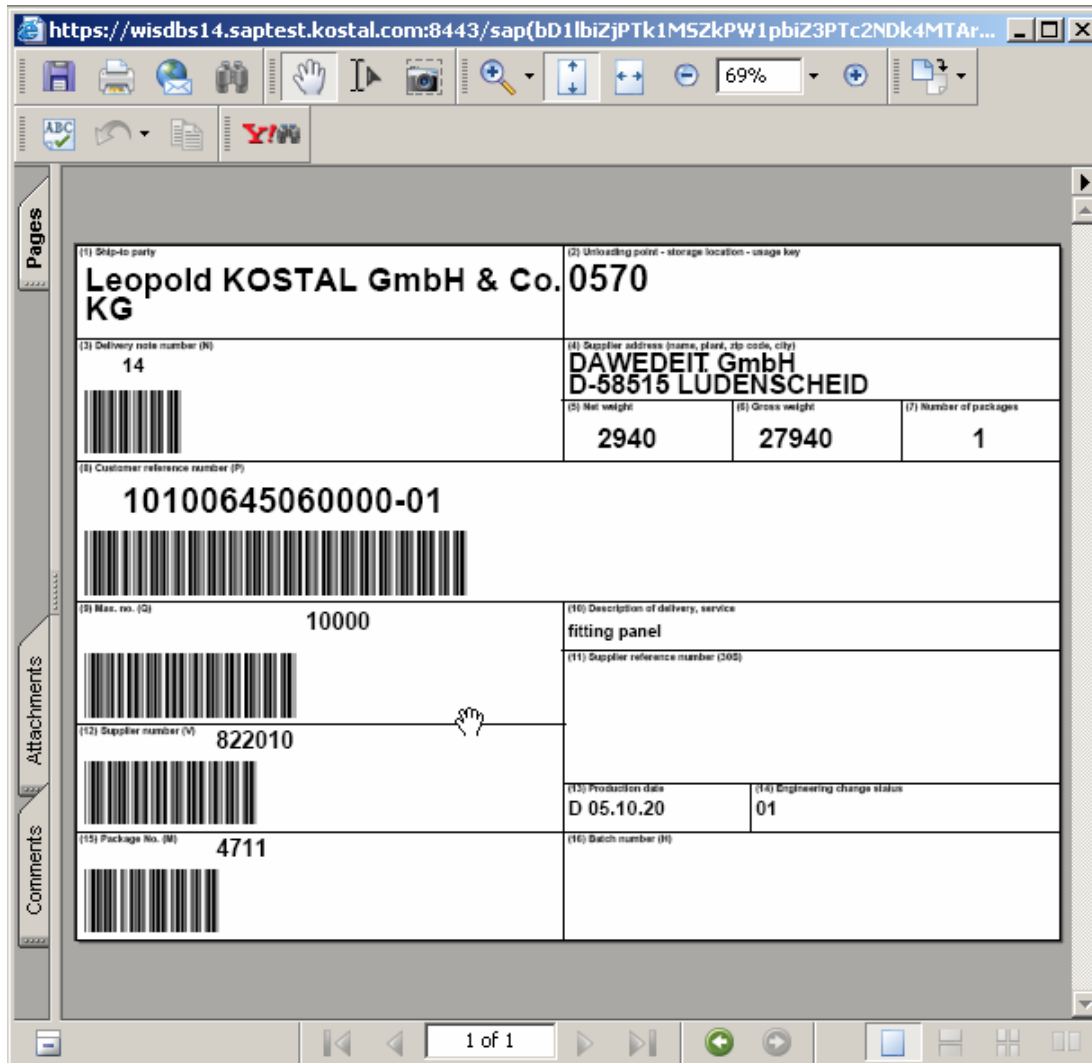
https://wisdbs14.saptest.kostal.com:8443/sap(bD1lbiZjPTk1MSZkPW1pbiZ3PTc2NDk4MTAr...

69%

Pages

Attachments

Comments

| (1) Ship-to party<br>Leopold KOSTAL GmbH & Co. KG | (2) Unloading point - storage location - usage key<br>0570 | | |
|---|---|---|---|
| (3) Delivery note number (N)<br>14 | (4) Supplier address (name, plant, zip code, city)<br>DAWEDEIT GmbH<br>D-58515 LUDENSCHEID | | |
| | (5) Net weight<br>2940 | (6) Gross weight<br>27940 | (7) Number of packages<br>1 |
| (8) Customer reference number (P)<br>10100645060000-01 | | | |
| (9) Max. no. (Q)<br>10000 | (10) Description of delivery, service<br>fitting panel | | |
| | (11) Supplier reference number (30S) | | |
| (12) Supplier number (V)<br>822010 | (13) Production date<br>D 05.10.20 | (14) Engineering change status<br>01 | |
| (15) Package No. (M)<br>4711 | (16) Batch number (H) | | |

1 of 1